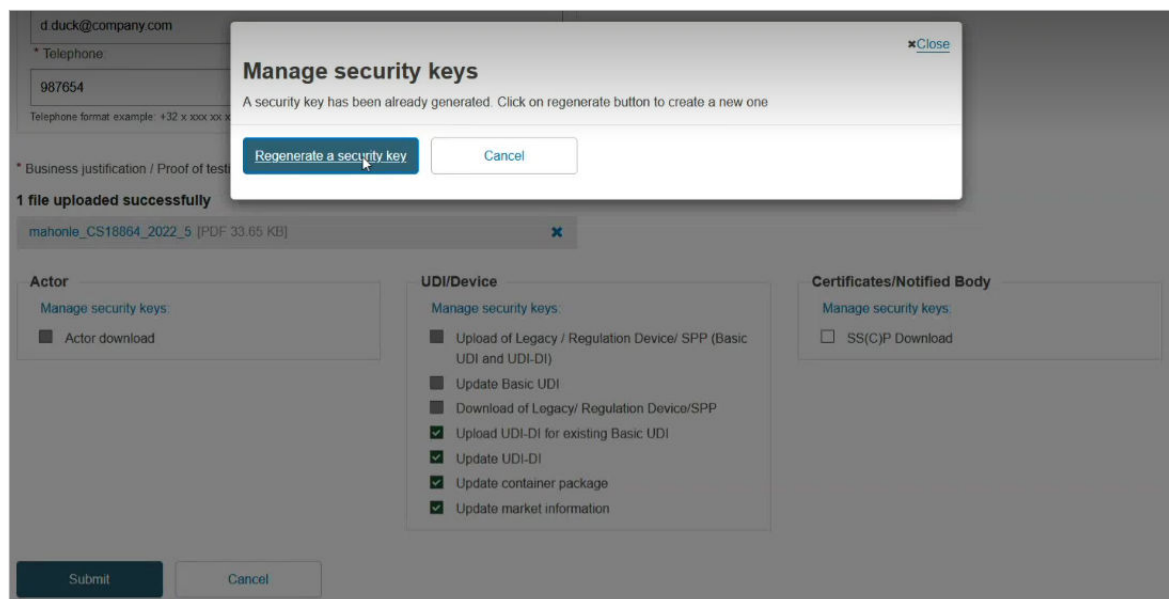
d.duck@company.com

* Telephone

987654

Telephone format example: +32 x xxx xx x

* Business justification / Proof of testi

1 file uploaded successfully

mahonie_CS18864_2022_5 [PDF 33.65 KB]

Manage security keys

A security key has been already generated. Click on regenerate button to create a new one

×Close

Regenerate a security key

Cancel

Actor

Manage security keys:

Actor download

UDI/Device

Manage security keys:

Upload of Legacy / Regulation Device/ SPP (Basic UDI and UDI-DI)

Update Basic UDI

Download of Legacy/ Regulation Device/SPP

Upload UDI-DI for existing Basic UDI

Update UDI-DI

Update container package

Update market information

Certificates/Notified Body

Manage security keys:

SS(C)P Download

Submit

Cancel